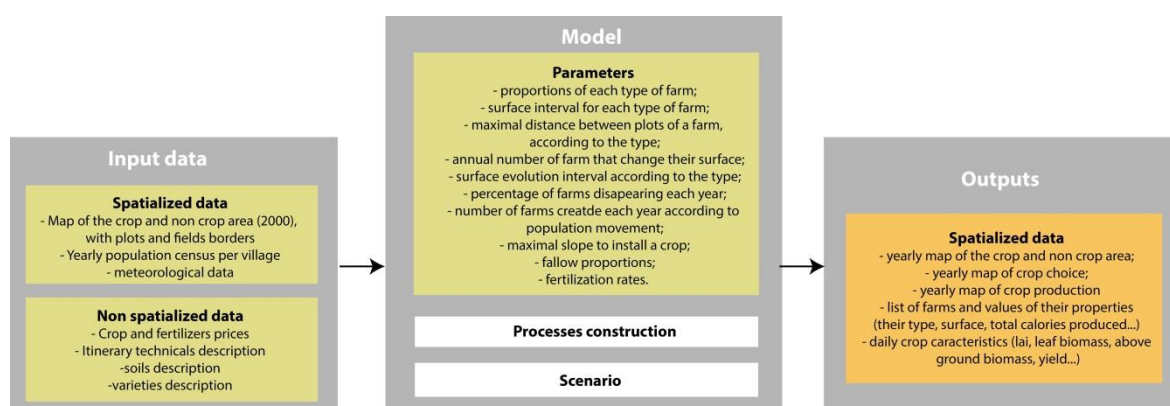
Input data

Spatialized data
- Map of the crop and non crop area (2000), with plots and fields borders
- Yearly population census per village
- meteorological data

Non spatialized data
- Crop and fertilizers prices
- Itinerary technicals description
-soils description
-varieties description

Model

Parameters
- proportions of each type of farm;
- surface interval for each type of farm;
- maximal distance between plots of a farm, according to the type;
- annual number of farm that change their surface;
- surface evolution interval according to the type;
- percentage of farms disapearing each year;
- number of farms creatde each year according to population movement;
- maximal slope to install a crop;
- fallow proportions;
- fertilization rates.

Processes construction

Scenario

Outputs

Spatialized data
- yearly map of the crop and non crop area;
- yearly map of crop choice;
- yearly map of crop production
- list of farms and values of their properties (their type, surface, total calories produced...)
- daily crop caracteristics (lai, leaf biomass, above ground biomass, yield...)